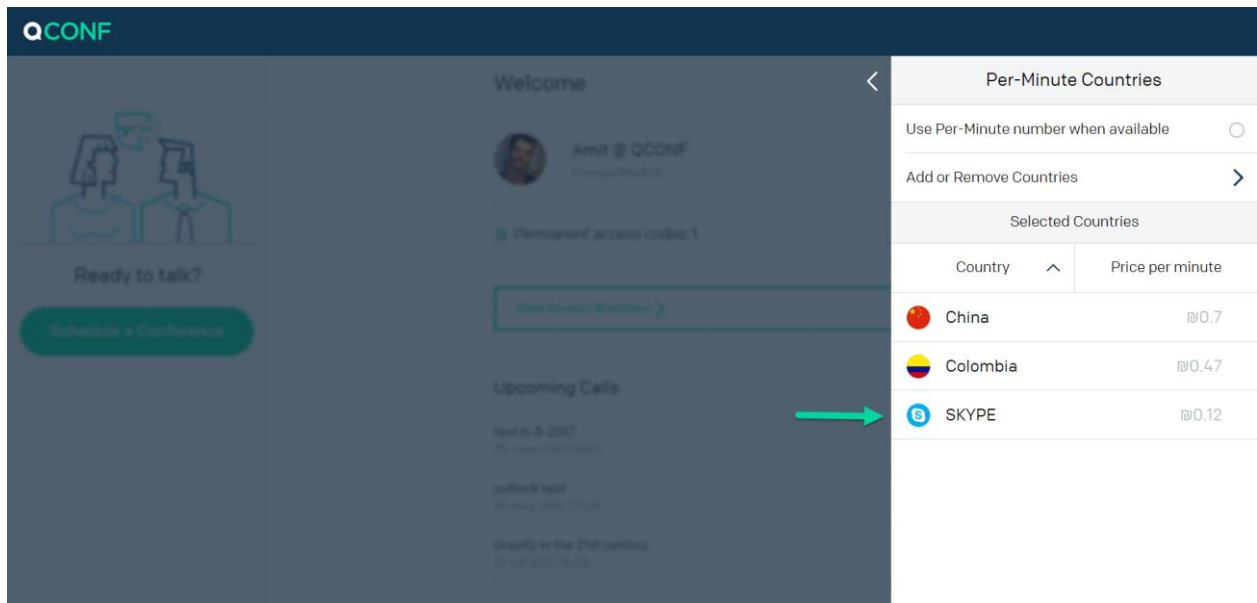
QCONF

Welcome

Amit @ QCONF

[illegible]

Permanent access codes 1

View Access Numbers >

Ready to talk?

Schedule a Conference

Upcoming Calls

test in 3-2017

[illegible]

outlook test

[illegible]

Gravity in the 21st century

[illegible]

Per-Minute Countries

Use Per-Minute number when available

Add or Remove Countries

Selected Countries

| Country | Price per minute |
|---|---|
| China | ₪0.7 |
| Colombia | ₪0.47 |
| SKYPE | ₪0.12 |